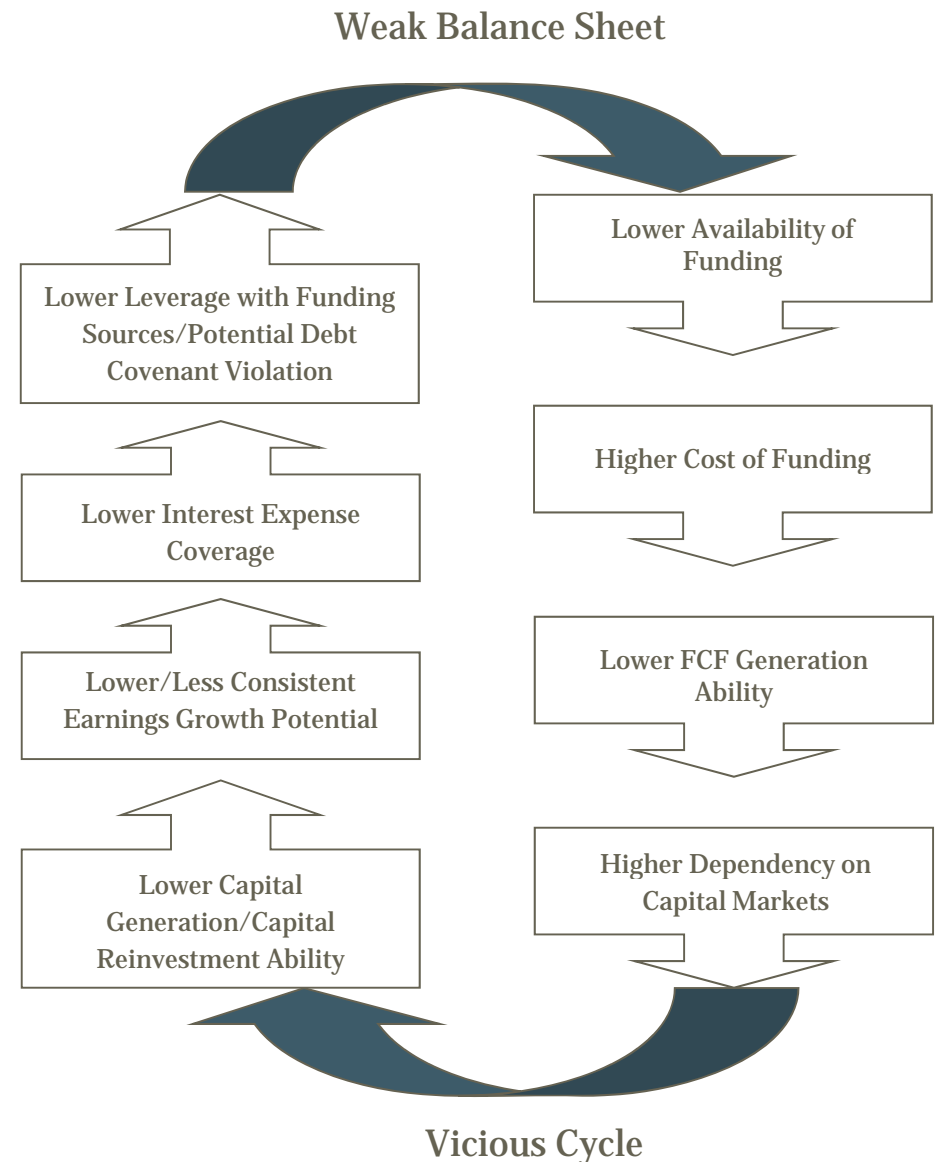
Weak Balance Sheet

Lower Availability of Funding

Higher Cost of Funding

Lower FCF Generation Ability

Higher Dependency on Capital Markets

Lower Capital Generation/Capital Reinvestment Ability

Lower/Less Consistent Earnings Growth Potential

Lower Interest Expense Coverage

Lower Leverage with Funding Sources/Potential Debt Covenant Violation

Vicious Cycle